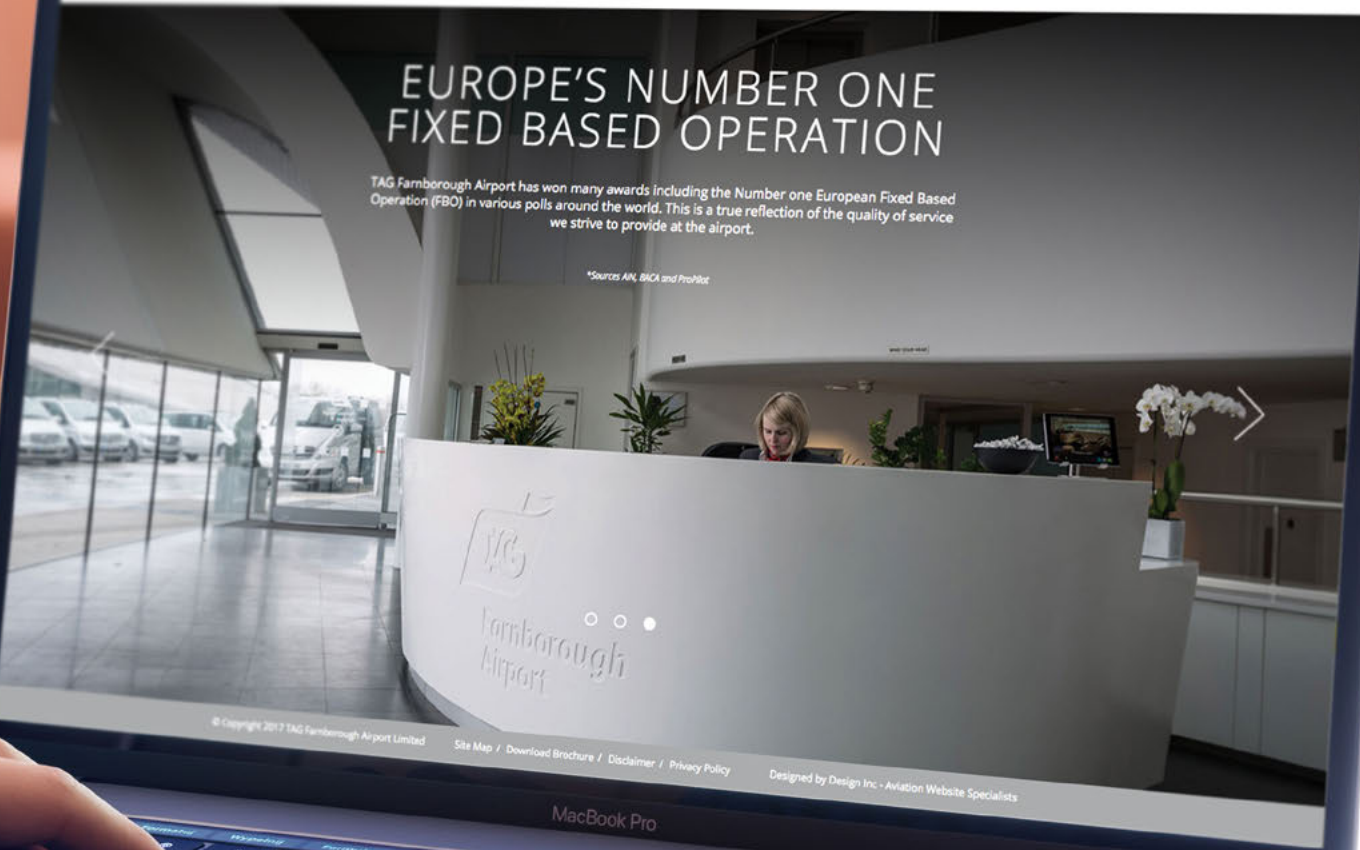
EUROPE'S NUMBER ONE FIXED BASED OPERATION

TAG Farnborough Airport has won many awards including the Number one European Fixed Based Operation (FBO) in various polls around the world. This is a true reflection of the quality of service we strive to provide at the airport.

*Sources AIN, BACA and ProPilot

TAG Farnborough Airport

© Copyright 2017 TAG Farnborough Airport Limited Site Map / Download Brochure / Disclaimer / Privacy Policy Designed by Design Inc - Aviation Website Specialists

MacBook Pro